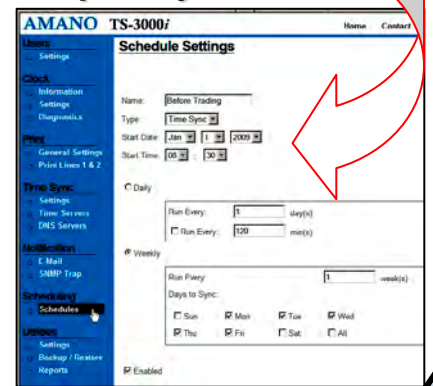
AMANO TS-3000i

Home Contact

Users
Settings

Clock
Information
Settings
Diagnostics

Print
General Settings
Print Lines 1 & 2

Time Sync
Settings
Time Servers
DNS Servers

Notification
E-Mail
SNMP Trap

Scheduling
Schedules

Utilities
Settings
Backup / Restore
Reports

Schedule Settings

Name: Before Trading
Type: Time Sync
Start Date: Jan 1 2009
Start Time: 08 : 30

Daily

Run Every: 1 day(s)
Run Every: 120 min(s)

Weekly

Run Every 1 week(s)
Days to Sync:
Sun Mon Tue Wed
Thu Fri Sat All

Enabled